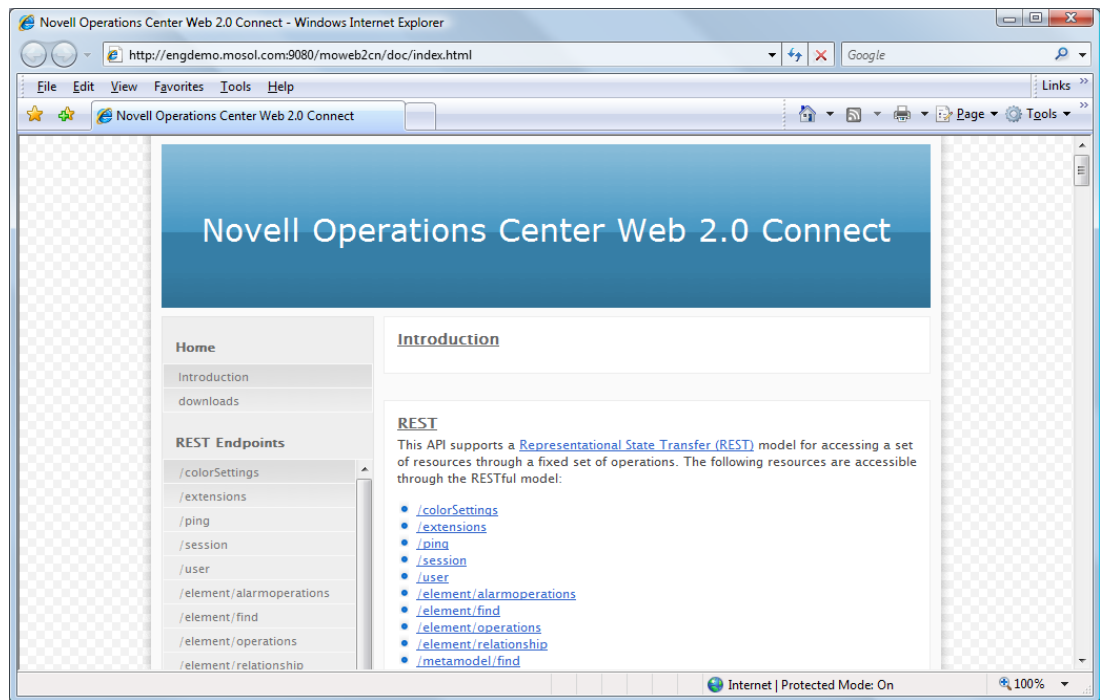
Novell Operations Center Web 2.0 Connect - Windows Internet Explorer

http://engdemo.mosol.com:9080/moweb2cn/doc/index.html

Google

File Edit View Favorites Tools Help

Links

Novell Operations Center Web 2.0 Connect

Page Tools

Novell Operations Center Web 2.0 Connect

Home

Introduction

downloads

REST Endpoints

/colorSettings

/extensions

/ping

/session

/user

/element/alarmoperations

/element/find

/element/operations

/element/relationship

Introduction

REST

This API supports a Representational State Transfer (REST) model for accessing a set of resources through a fixed set of operations. The following resources are accessible through the RESTful model:

- /colorSettings
- /extensions
- /ping
- /session
- /user
- /element/alarmoperations
- /element/find
- /element/operations
- /element/relationship
- /metamodel/find

Internet | Protected Mode: On

100%